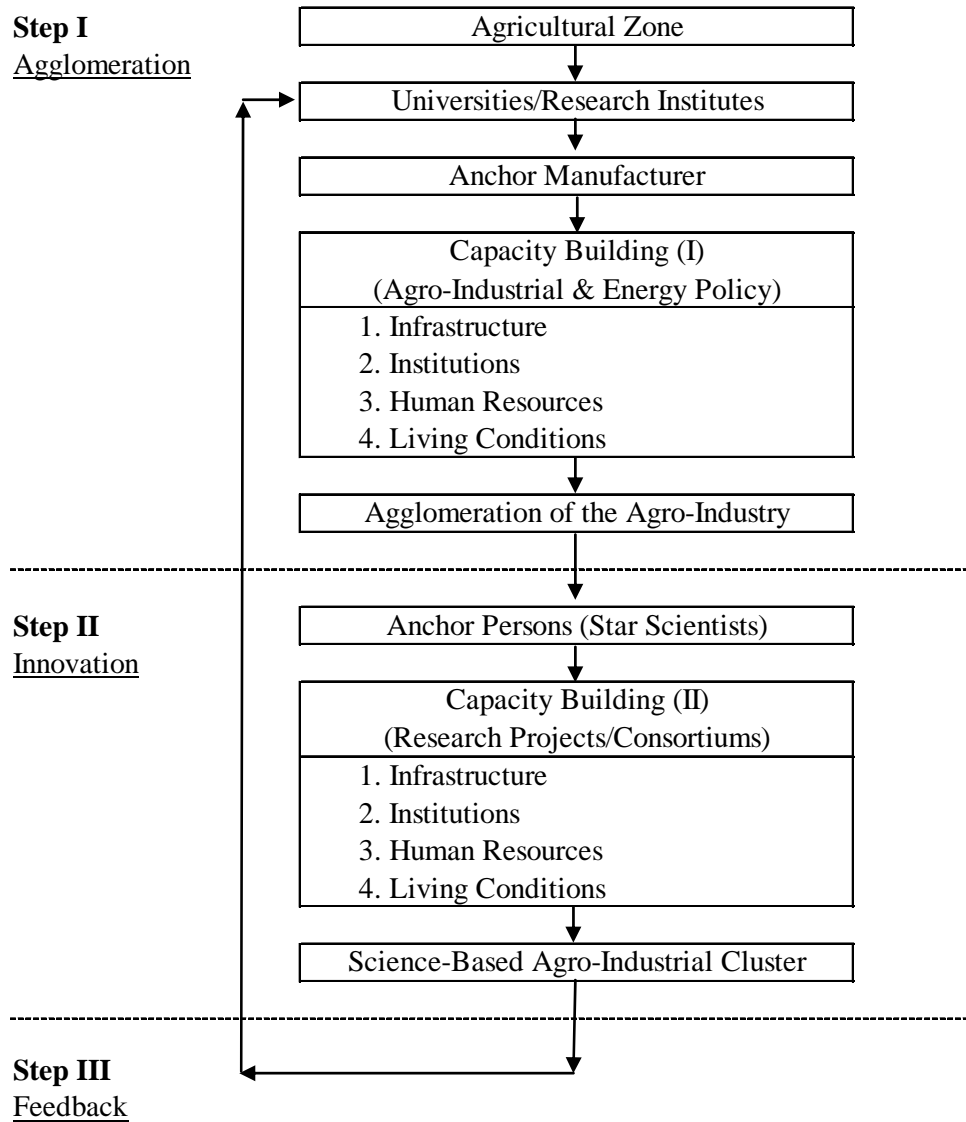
**Step I**
Agglomeration

Agricultural Zone

Universities/Research Institutes

Anchor Manufacturer

Capacity Building (I)
(Agro-Industrial & Energy Policy)

1. Infrastructure
2. Institutions
3. Human Resources
4. Living Conditions

Agglomeration of the Agro-Industry

**Step II**
Innovation

Anchor Persons (Star Scientists)

Capacity Building (II)
(Research Projects/Consortiums)

1. Infrastructure
2. Institutions
3. Human Resources
4. Living Conditions

Science-Based Agro-Industrial Cluster

**Step III**
Feedback